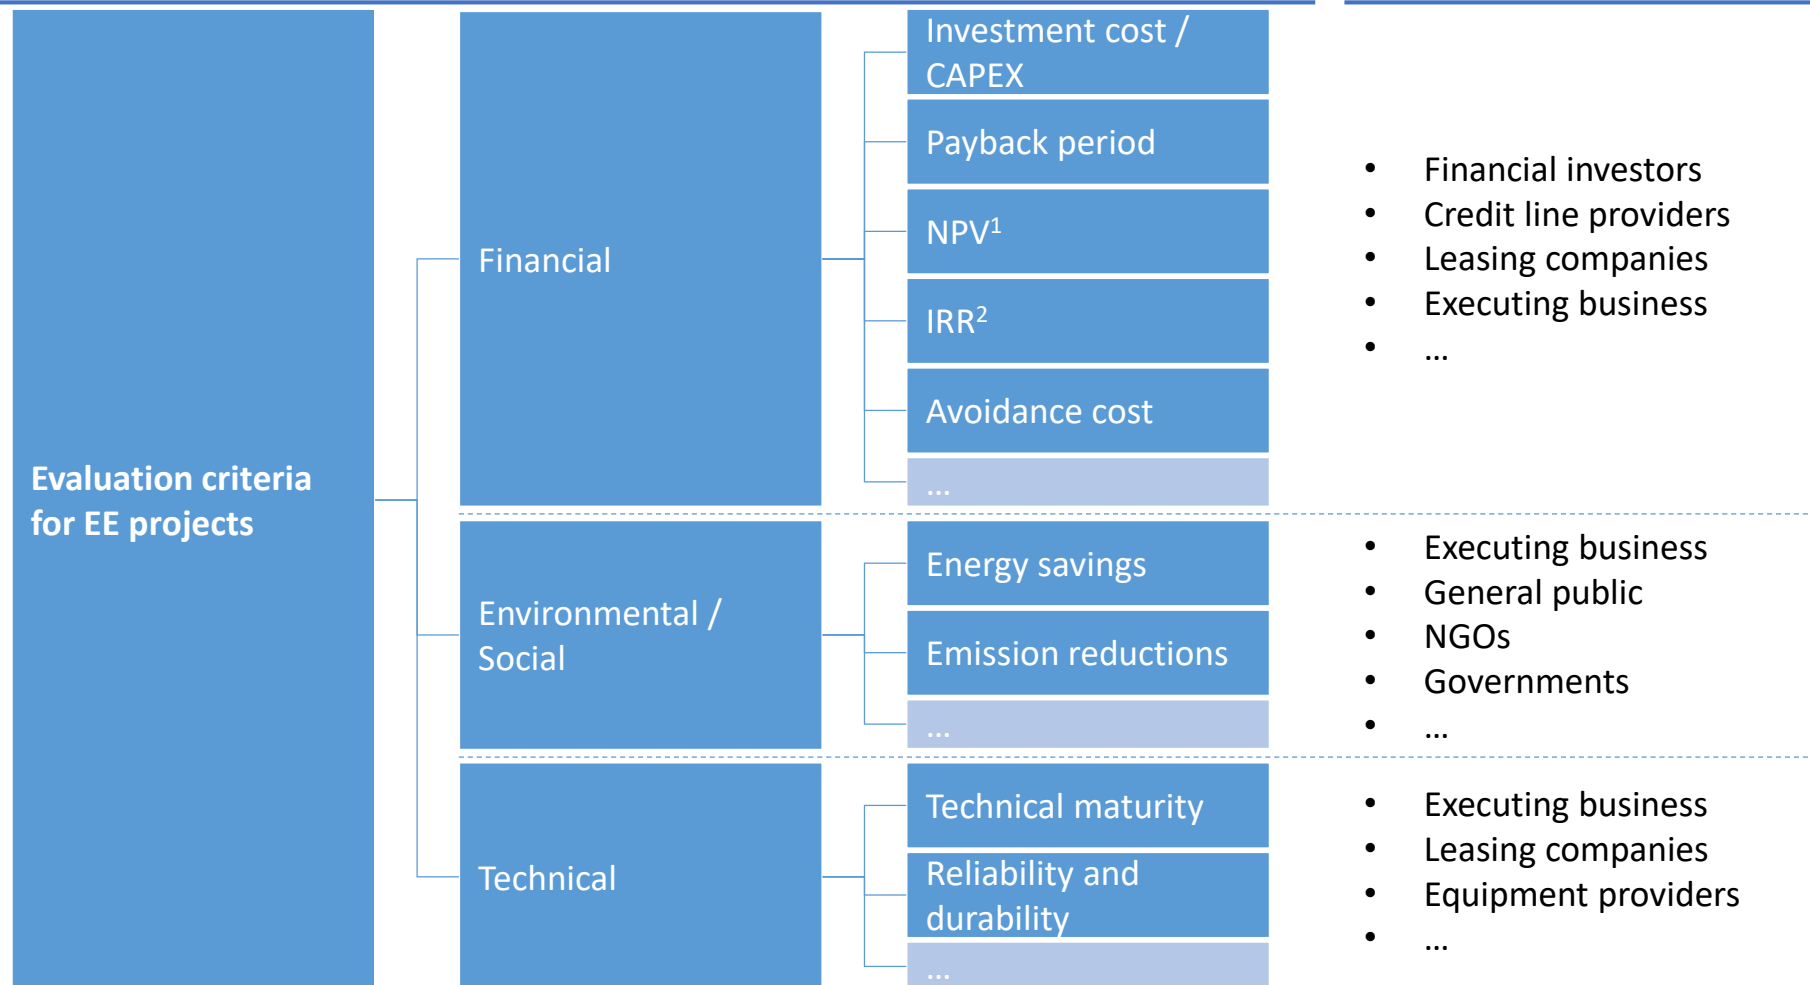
Evaluation criteria for EE projects

Financial

Investment cost / CAPEX

Payback period

NPV$^1$

IRR$^2$

Avoidance cost

...

- Financial investors
- Credit line providers
- Leasing companies
- Executing business
- ...

Environmental / Social

Energy savings

Emission reductions

...

- Executing business
- General public
- NGOs
- Governments
- ...

Technical

Technical maturity

Reliability and durability

...

- Executing business
- Leasing companies
- Equipment providers
- ...